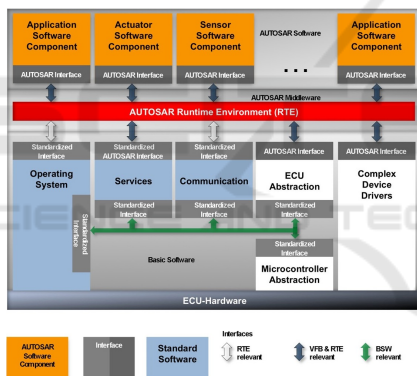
Application Software Component

Actuator Software Component

Sensor Software Component

AUTOSAR Software

...

Application Software Component

AUTOSAR Interface

AUTOSAR Interface

AUTOSAR Interface

AUTOSAR Interface

AUTOSAR Middleware

AUTOSAR Runtime Environment (RTE)

Standardized Interface

Standardized AUTOSAR Interface

Standardized Interface

AUTOSAR Interface

AUTOSAR Interface

Operating System

Services

Communication

ECU Abstraction

Complex Device Drivers

Standardized Interface

Standardized Interface

Standardized Interface

Standardized Interface

Basic Software

Standardized Interface

Microcontroller Abstraction

ECU-Hardware

AUTOSAR Software Component

Interface

Standard Software

Interfaces

RTE relevant

VFB & RTE relevant

BSW relevant